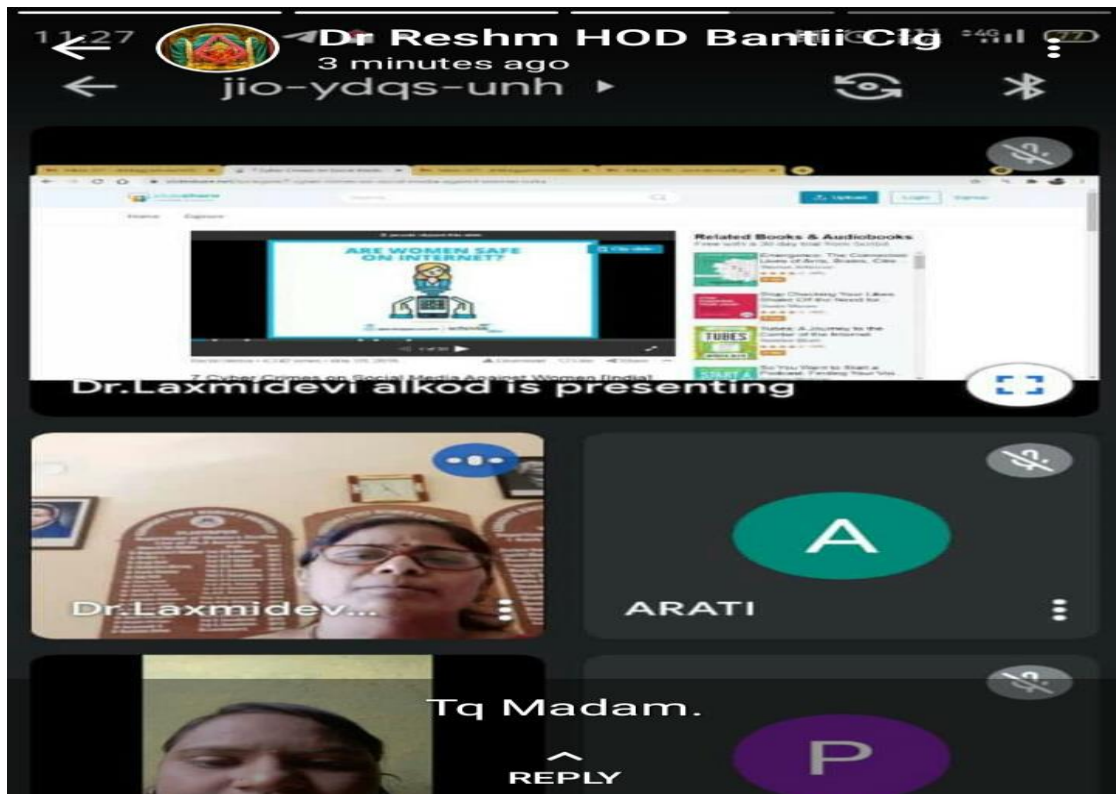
11:27 Dr Reshm HOD Bantii Clg
3 minutes ago
jio-ydqs-unh ▸

ARE WOMEN SAFE ON INTERNET?

Related Books & Audiobooks

TUBES

7 Cyber Crimes on Social Media Against Women [India]

Dr.Laxmidevi alkod is presenting

Dr.Laxmidev...

A
ARATI

Tq Madam.

REPLY

P